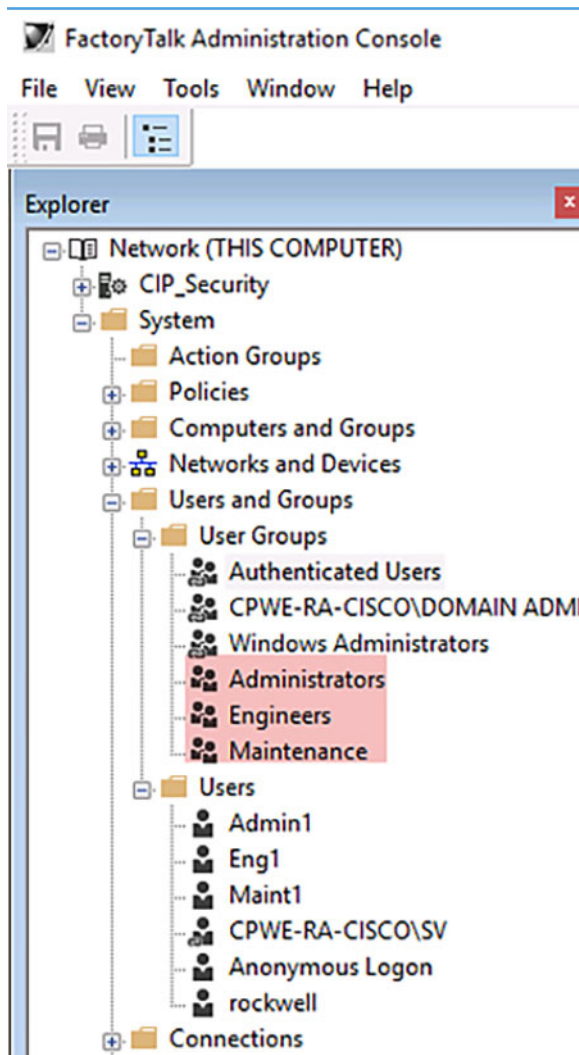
FactoryTalk Administration Console

File View Tools Window Help

Explorer

Network (THIS COMPUTER)
CIP_Security
System
Action Groups
Policies
Computers and Groups
Networks and Devices
Users and Groups
User Groups
Authenticated Users
CPWE-RA-CISCO\DOMAIN ADM
Windows Administrators
Administrators
Engineers
Maintenance
Users
Admin1
Eng1
Maint1
CPWE-RA-CISCO\SV
Anonymous Logon
rockwell
Connections